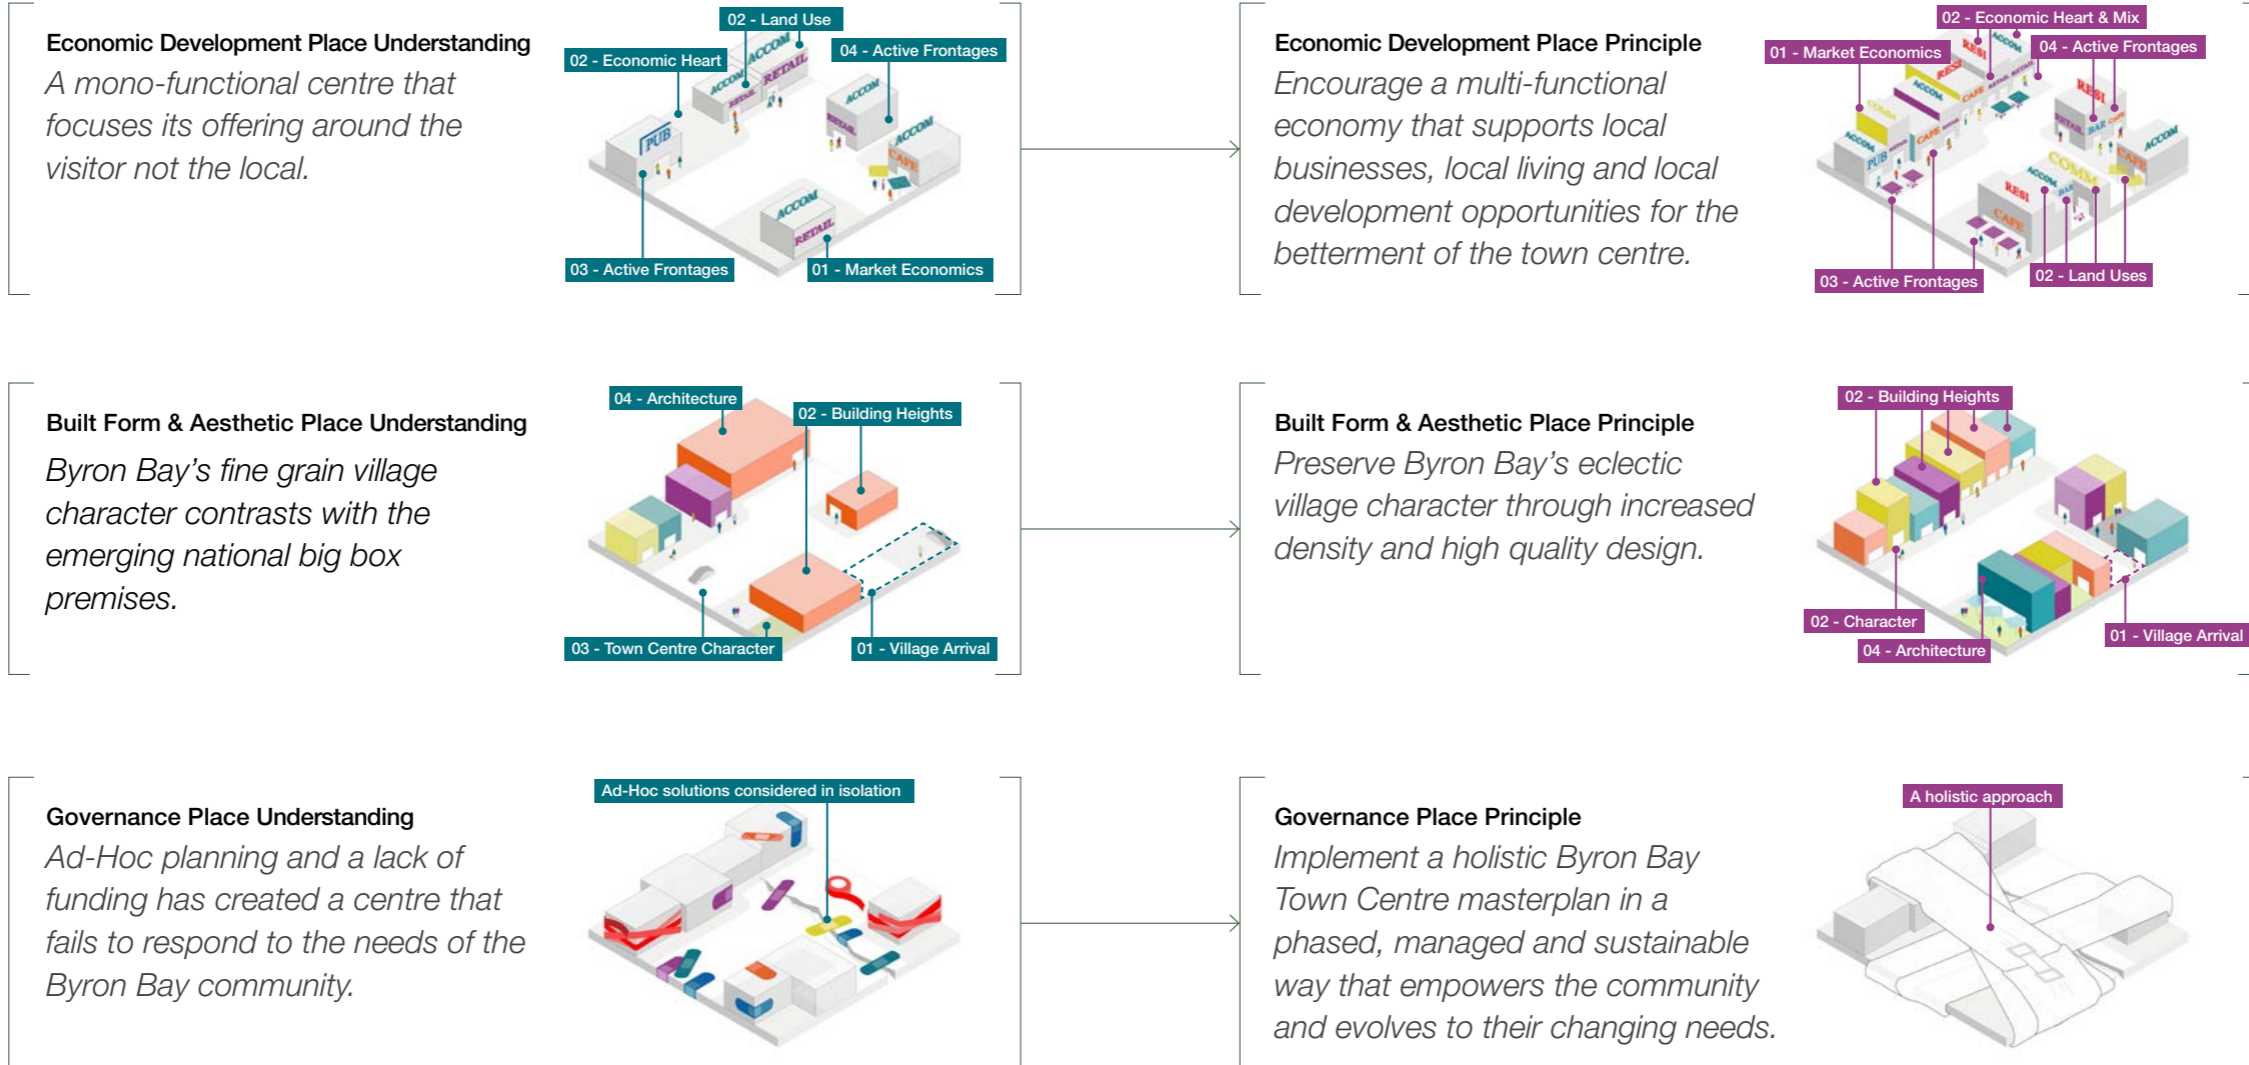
Economic Development Place Understanding

A mono-functional centre that focuses its offering around the visitor not the local.

02 - Land Use
02 - Economic Heart
04 - Active Frontages
PUB
ACCOM
RETAIL
CAFE
03 - Active Frontages
01 - Market Economics

Economic Development Place Principle

Encourage a multi-functional economy that supports local businesses, local living and local development opportunities for the betterment of the town centre.

02 - Economic Heart & Mix
01 - Market Economics
04 - Active Frontages
RESI
COMM
ACCOM
PUB
CAFE
BAR
RETAIL
03 - Active Frontages
02 - Land Uses

Built Form & Aesthetic Place Understanding

Byron Bay's fine grain village character contrasts with the emerging national big box premises.

04 - Architecture
02 - Building Heights
03 - Town Centre Character
01 - Village Arrival

Built Form & Aesthetic Place Principle

Preserve Byron Bay's eclectic village character through increased density and high quality design.

02 - Building Heights
02 - Character
04 - Architecture
01 - Village Arrival

Governance Place Understanding

Ad-Hoc planning and a lack of funding has created a centre that fails to respond to the needs of the Byron Bay community.

Ad-Hoc solutions considered in isolation

Governance Place Principle

Implement a holistic Byron Bay Town Centre masterplan in a phased, managed and sustainable way that empowers the community and evolves to their changing needs.

A holistic approach